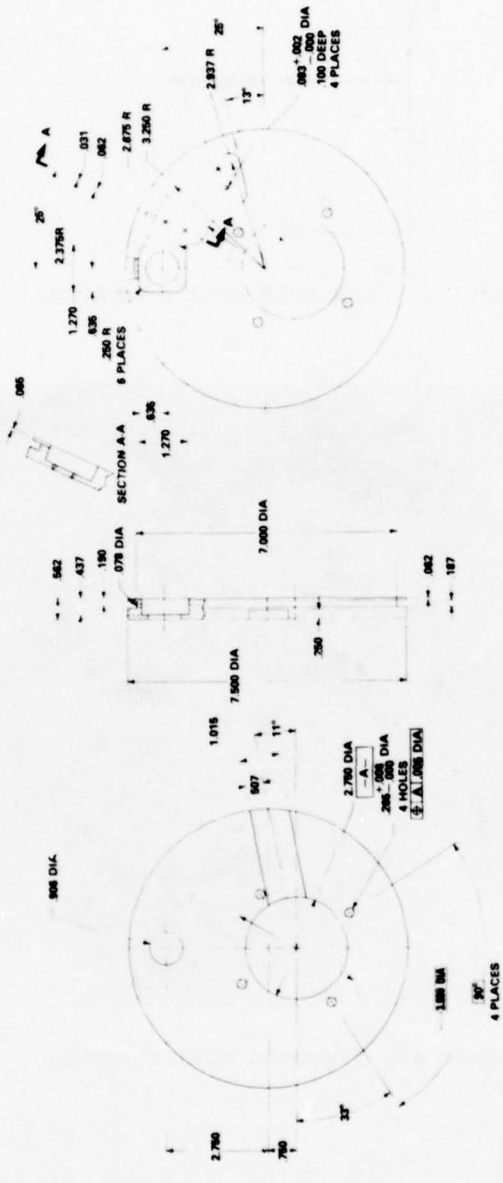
.906 DIA

1.015

.507

11°

2.750 DIA

-A-

.266 $^{+.005}_{-.000}$ DIA

4 HOLES

⊕ A .005 DIA

1.500 DIA

90°

4 PLACES

33°

2.750

.750

.542

.437

.190

.078 DIA

7.000 DIA

7.500 DIA

.250

.062

.187

.065

SECTION A-A

.635

1.270

A

.031

.062

25°

2.375R

1.270

.635

.250 R

6 PLACES

2.875 R

3.250 R

A

2.937 R

25°

13°

.093 $^{+.002}_{-.000}$ DIA

.100 DEEP

4 PLACES